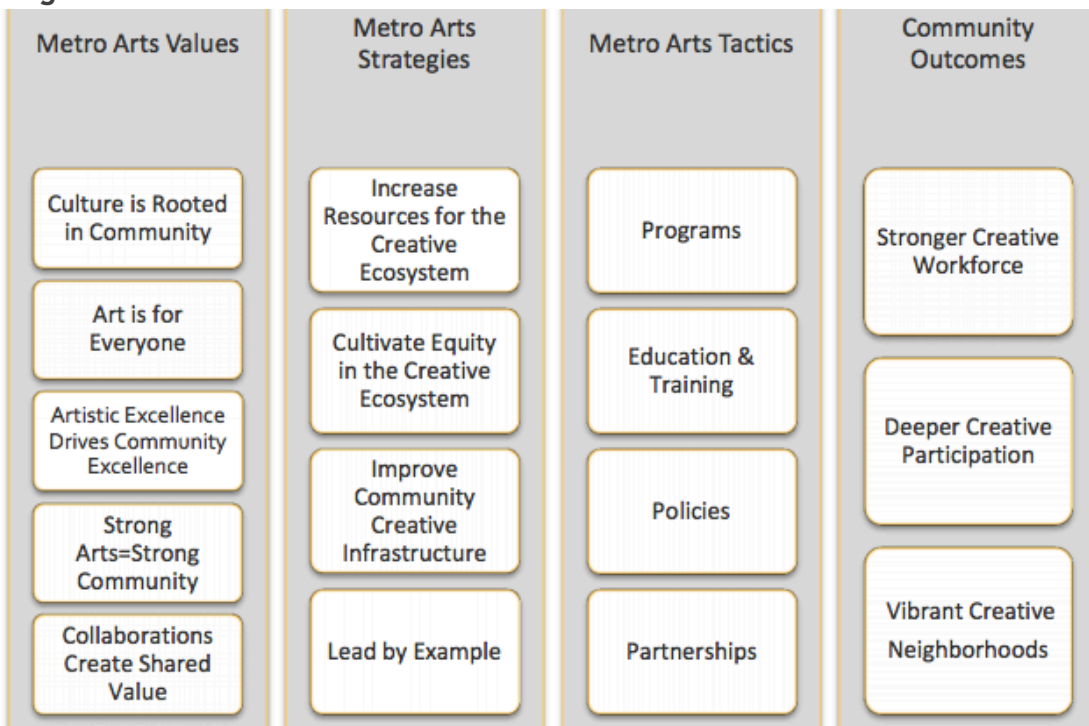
Metro Arts Values

Culture is Rooted in Community

Art is for Everyone

Artistic Excellence Drives Community Excellence

Strong Arts=Strong Community

Collaborations Create Shared Value

Metro Arts Strategies

Increase Resources for the Creative Ecosystem

Cultivate Equity in the Creative Ecosystem

Improve Community Creative Infrastructure

Lead by Example

Metro Arts Tactics

Programs

Education & Training

Policies

Partnerships

Community Outcomes

Stronger Creative Workforce

Deeper Creative Participation

Vibrant Creative Neighborhoods